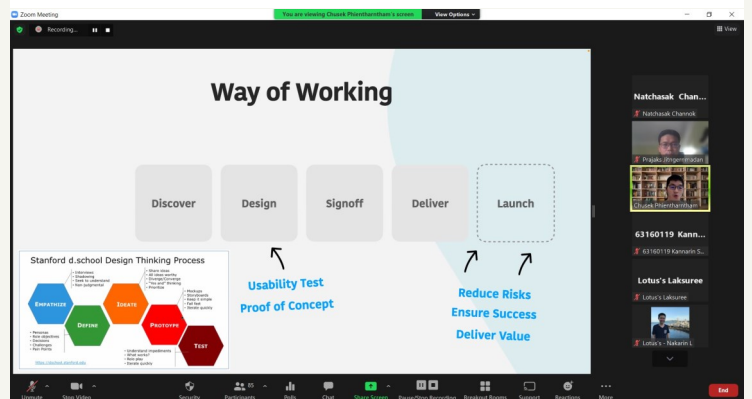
Zoom Meeting

You are viewing Chusek Phienthamitham's screen

View Options

Recording...

View

Way of Working

Discover

Design

Signoff

Deliver

Launch

Usability Test

Proof of Concept

Reduce Risks

Ensure Success

Deliver Value

Stanford d.school Design Thinking Process

EMPATHIZE

DEFINE

IDEATE

PROTOTYPE

TEST

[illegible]

Natchasak Chan...

Natchasak Channok

Prajaks Jitngernmadan

Chusek Phienthamitham

63160119 Kann...

63160119 Kannarin S...

Lotus's Laksuree

Lotus's Laksuree

Lotus's - Nakarin L

Unmute

Stop Video

Security

Participants 85

Polls

Chat

Share Screen

Pause/Stop Recording

Breakout Rooms

Support

Reactions

More

End